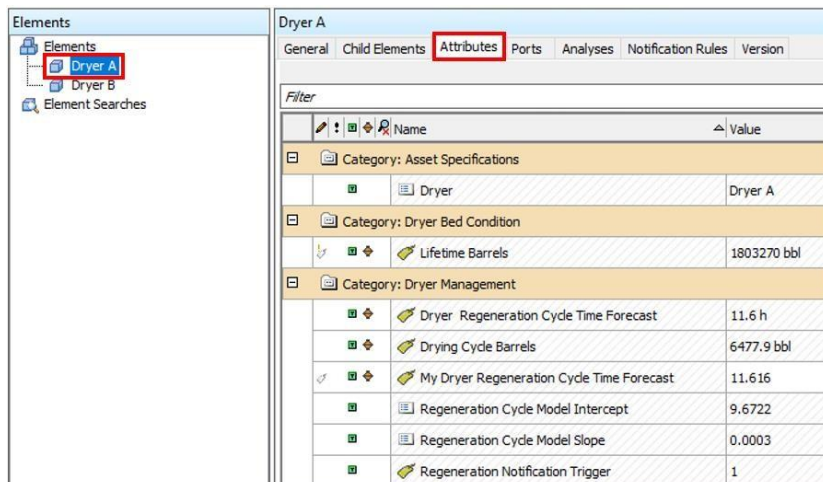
Elements

Elements
Dryer A
Dryer B
Element Searches

Dryer A

General | Child Elements | Attributes | Ports | Analyses | Notification Rules | Version

Filter

| Name | Value |
|---|---|
| Category: Asset Specifications | |
| Dryer | Dryer A |
| Category: Dryer Bed Condition | |
| Lifetime Barrels | 1803270 bbl |
| Category: Dryer Management | |
| Dryer Regeneration Cycle Time Forecast | 11.6 h |
| Drying Cycle Barrels | 6477.9 bbl |
| My Dryer Regeneration Cycle Time Forecast | 11.616 |
| Regeneration Cycle Model Intercept | 9.6722 |
| Regeneration Cycle Model Slope | 0.0003 |
| Regeneration Notification Trigger | 1 |